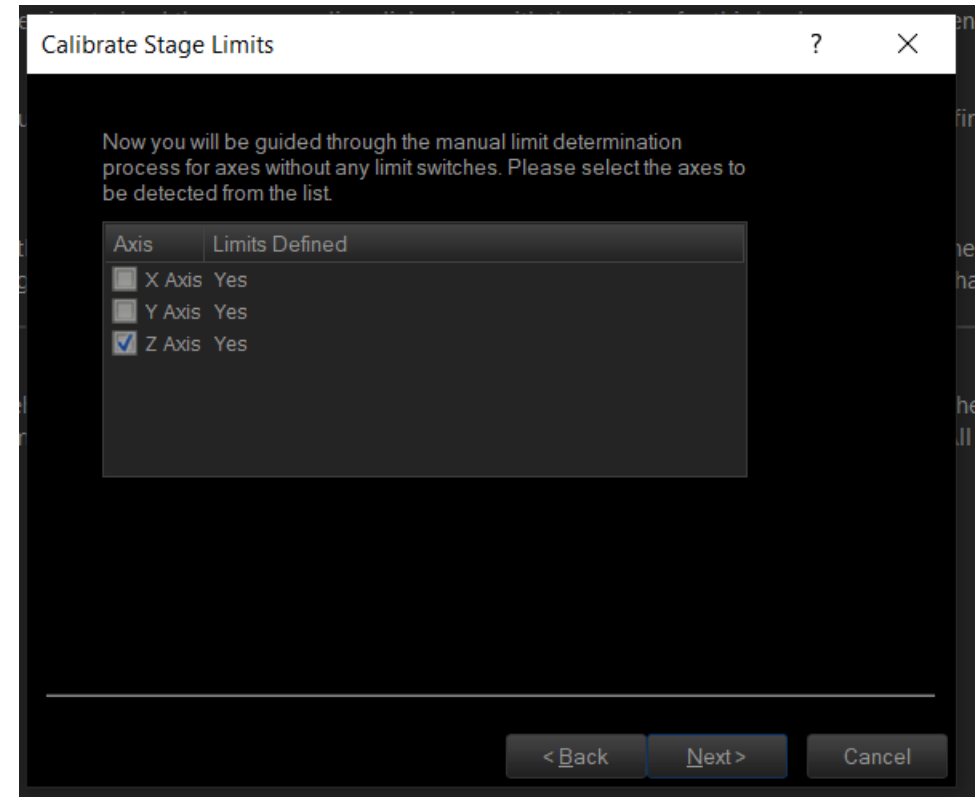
Calibrate Stage Limits

?

×

Now you will be guided through the manual limit determination process for axes without any limit switches. Please select the axes to be detected from the list.

| Axis | Limits Defined |
|---|---|
| X Axis | Yes |
| Y Axis | Yes |
| Z Axis | Yes |

< Back

Next >

Cancel